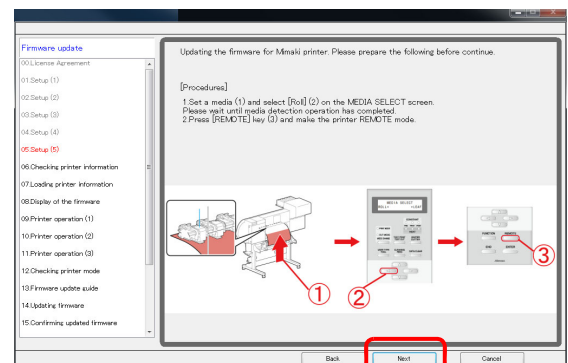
Firmware update
00.License Agreement
01.Setup (1)
02.Setup (2)
03.Setup (3)
04.Setup (4)
05.Setup (5)
06.Checking printer information
07.Loading printer information
08.Display of the firmware
09.Printer operation (1)
10.Printer operation (2)
11.Printer operation (3)
12.Checking printer mode
13.Firmware update guide
14.Updating firmware
15.Confirming updated firmware

Updating the firmware for Mimaki printer. Please prepare the following before continue.

[Procedures]

1.Set a media (1) and select [Roll] (2) on the MEDIA SELECT screen.
Please wait until media detection operation has completed.
2.Press [REMOTE] key (3) and make the printer REMOTE mode.

MEDIA SELECT

REMOTE

①

②

③

Back

Next

Cancel